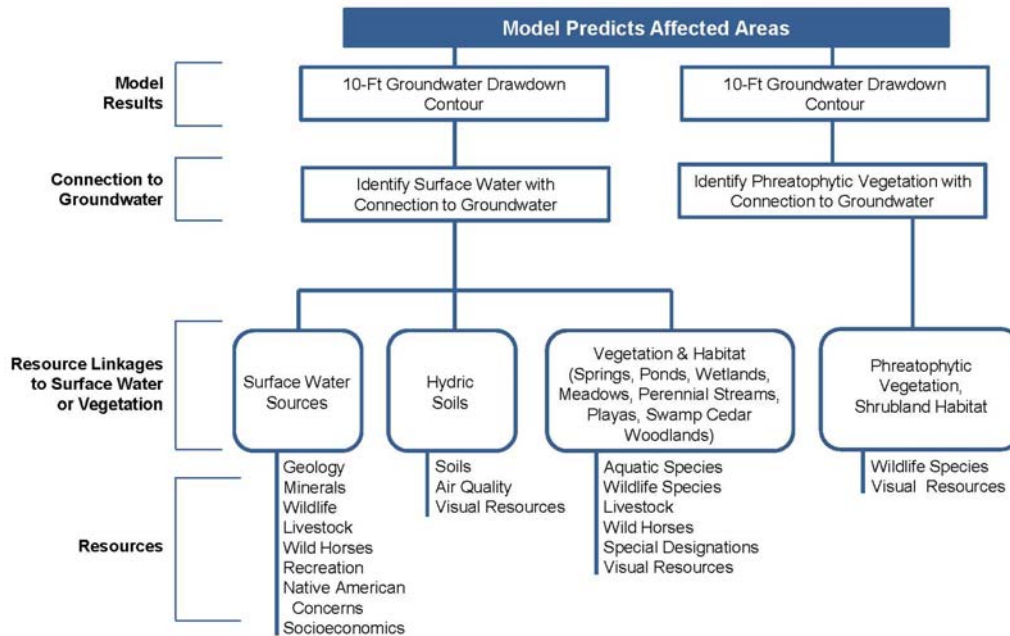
Model Predicts Affected Areas

Model Results

10-Ft Groundwater Drawdown Contour

10-Ft Groundwater Drawdown Contour

Connection to Groundwater

Identify Surface Water with Connection to Groundwater

Identify Phreatophytic Vegetation with Connection to Groundwater

Resource Linkages to Surface Water or Vegetation

Surface Water Sources

Hydric Soils

Vegetation & Habitat (Springs, Ponds, Wetlands, Meadows, Perennial Streams, Playas, Swamp Cedar Woodlands)

Phreatophytic Vegetation, Shrubland Habitat

Resources

Geology
Minerals
Wildlife
Livestock
Wild Horses
Recreation
Native American Concerns
Socioeconomics

Soils
Air Quality
Visual Resources

Aquatic Species
Wildlife Species
Livestock
Wild Horses
Special Designations
Visual Resources

Wildlife Species
Visual Resources